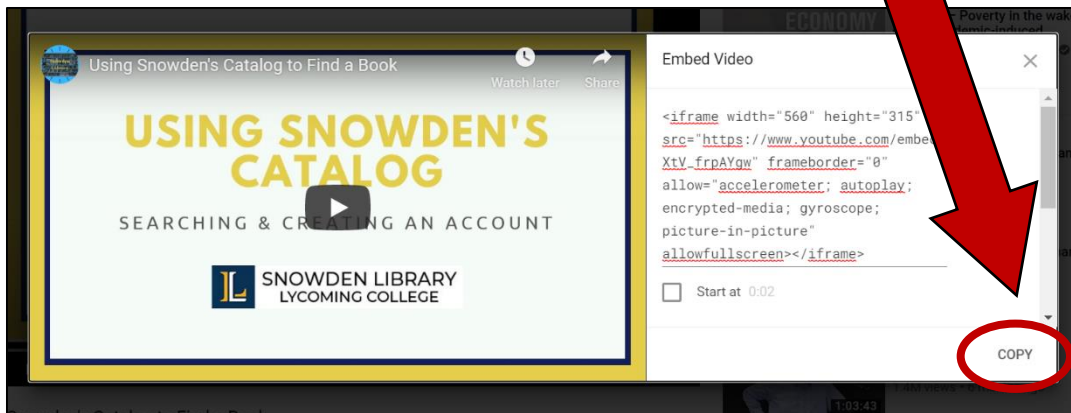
ECONOMY

Poverty in the wak

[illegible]demic-induced

Using Snowden's Catalog to Find a Book

Watch later

Share

USING SNOWDEN'S CATALOG

SEARCHING & CREATING AN ACCOUNT

L SNOWDEN LIBRARY LYCOMING COLLEGE

Embed Video

<iframe width="560" height="315" src="https://www.youtube.com/embe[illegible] XtV_frpAYgw" frameborder="0" allow="accelerometer; autoplay; encrypted-media; gyroscope; picture-in-picture" allowfullscreen></iframe>

Start at 0:02

COPY

1:03:43